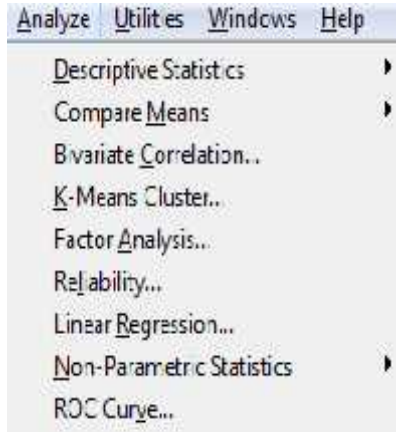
Analyze Utilities Windows Help

Descriptive Statistics
Compare Means
Bivariate Correlation...
K-Means Cluster...
Factor Analysis...
Reliability...
Linear Regression...
Non-Parametric Statistics
ROC Curve...